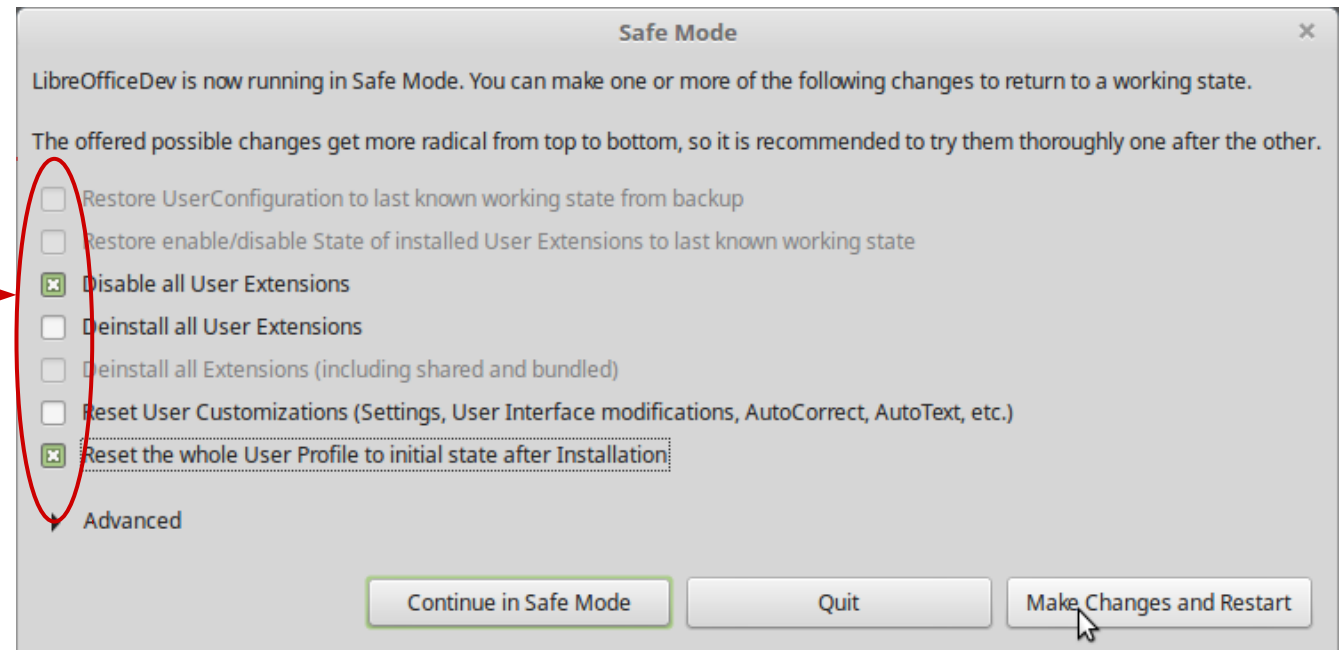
Safe Mode

×

LibreOfficeDev is now running in Safe Mode. You can make one or more of the following changes to return to a working state.

The offered possible changes get more radical from top to bottom, so it is recommended to try them thoroughly one after the other.

Restore UserConfiguration to last known working state from backup

Restore enable/disable State of installed User Extensions to last known working state

Disable all User Extensions

Deinstall all User Extensions

Deinstall all Extensions (including shared and bundled)

Reset User Customizations (Settings, User Interface modifications, AutoCorrect, AutoText, etc.)

Reset the whole User Profile to initial state after Installation

Advanced

Continue in Safe Mode

Quit

Make Changes and Restart